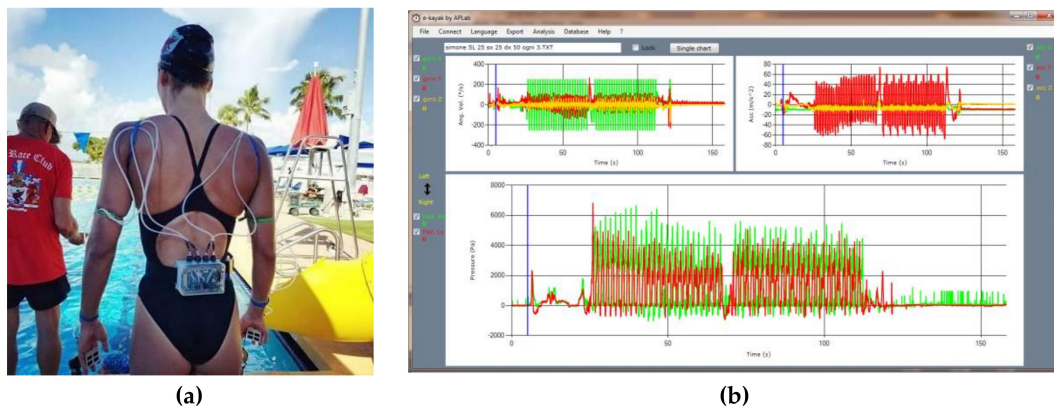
Race Club

e-kayak by APLab

File Connect Language Export Analysis Database Help ?

simone SL 25 sx 25 dx 50 ogni 3.TXT

Lock

Single chart

gyro X
gyro Y
gyro Z

Ang. Vel. (°/s)

400
200
0
-200
-400

0 50 100 150

Time (s)

Acc (m/s^2)

80
60
40
20
0
-20
-40
-60
-80

0 50 100 150

Time (s)

acc X
acc Y
acc Z

Left
Right

Pressure (Pa)

8000
6000
4000
2000
0
-2000

0 50 100 150

Time (s)

(a)

(b)